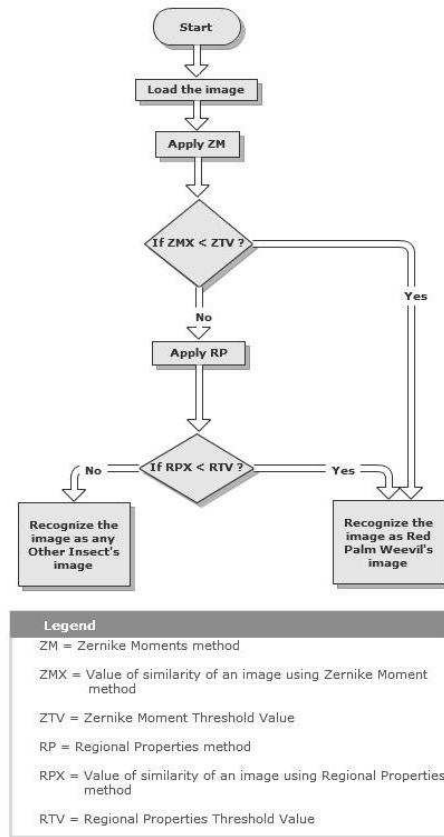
Start

Load the image

Apply ZM

If ZMX < ZTV ?

Yes

No

Apply RP

No

If RPX < RTV ?

Yes

Recognize the image as any Other Insect's image

Recognize the image as Red Palm Weevil's image

Legend

ZM = Zernike Moments method

ZMX = Value of similarity of an image using Zernike Moment method

ZTV = Zernike Moment Threshold Value

RP = Regional Properties method

RPX = Value of similarity of an image using Regional Properties method

RTV = Regional Properties Threshold Value